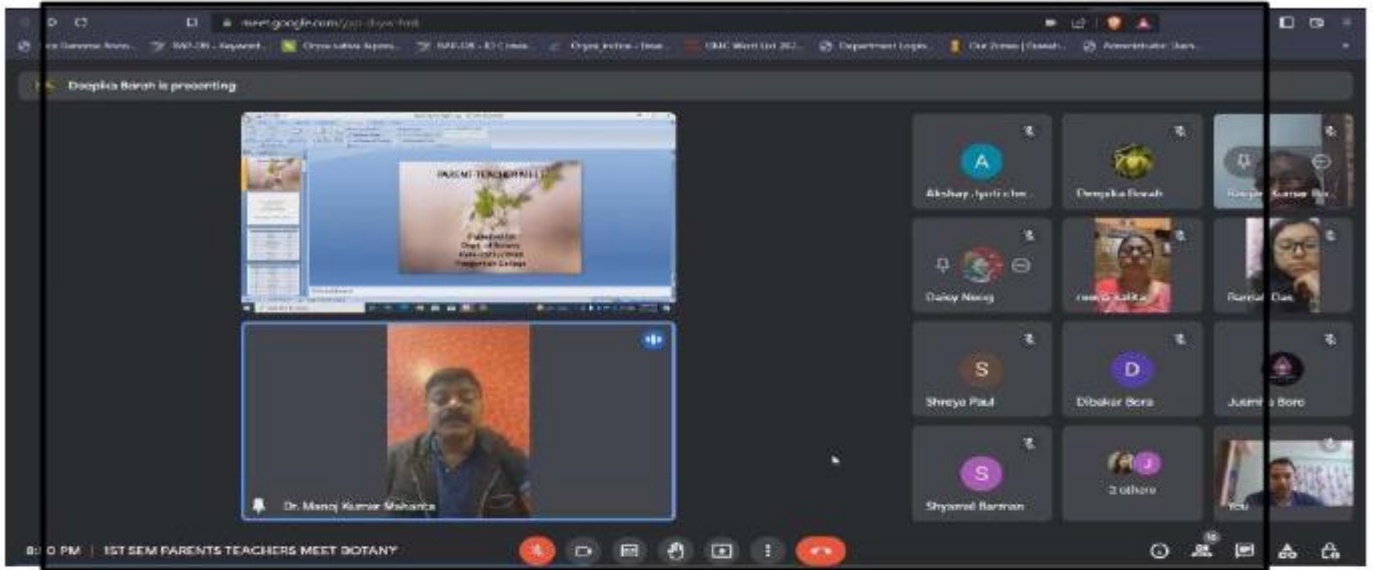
meet.google.com/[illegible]

Deepika Borah is presenting

PARENT-TEACHER MEET

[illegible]
Dept. of Botany
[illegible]
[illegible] College

A
Akshay Jyoti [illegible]

Deepika Borah

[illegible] Kumar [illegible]

Daisy Neog

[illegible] Kalita

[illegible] Das

S
Shreya Paul

D
Dibakar Bora

Jusmi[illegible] Boro

S
Shyamal Barman

J
2 others

You

Dr. Manoj Kumar Mahanta

8:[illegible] PM | 1ST SEM PARENTS TEACHERS MEET BOTANY

16